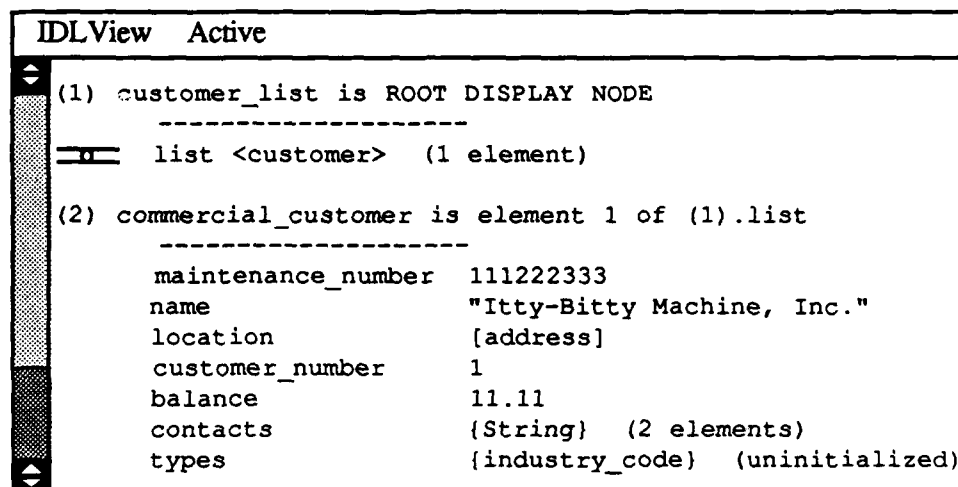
IDLView Active

(1) customer_list is ROOT DISPLAY NODE
--------------------
list <customer> (1 element)

(2) commercial_customer is element 1 of (1).list
--------------------
maintenance_number 111222333
name "Itty-Bitty Machine, Inc."
location [address]
customer_number 1
balance 11.11
contacts {String} (2 elements)
types {industry_code} (uninitialized)